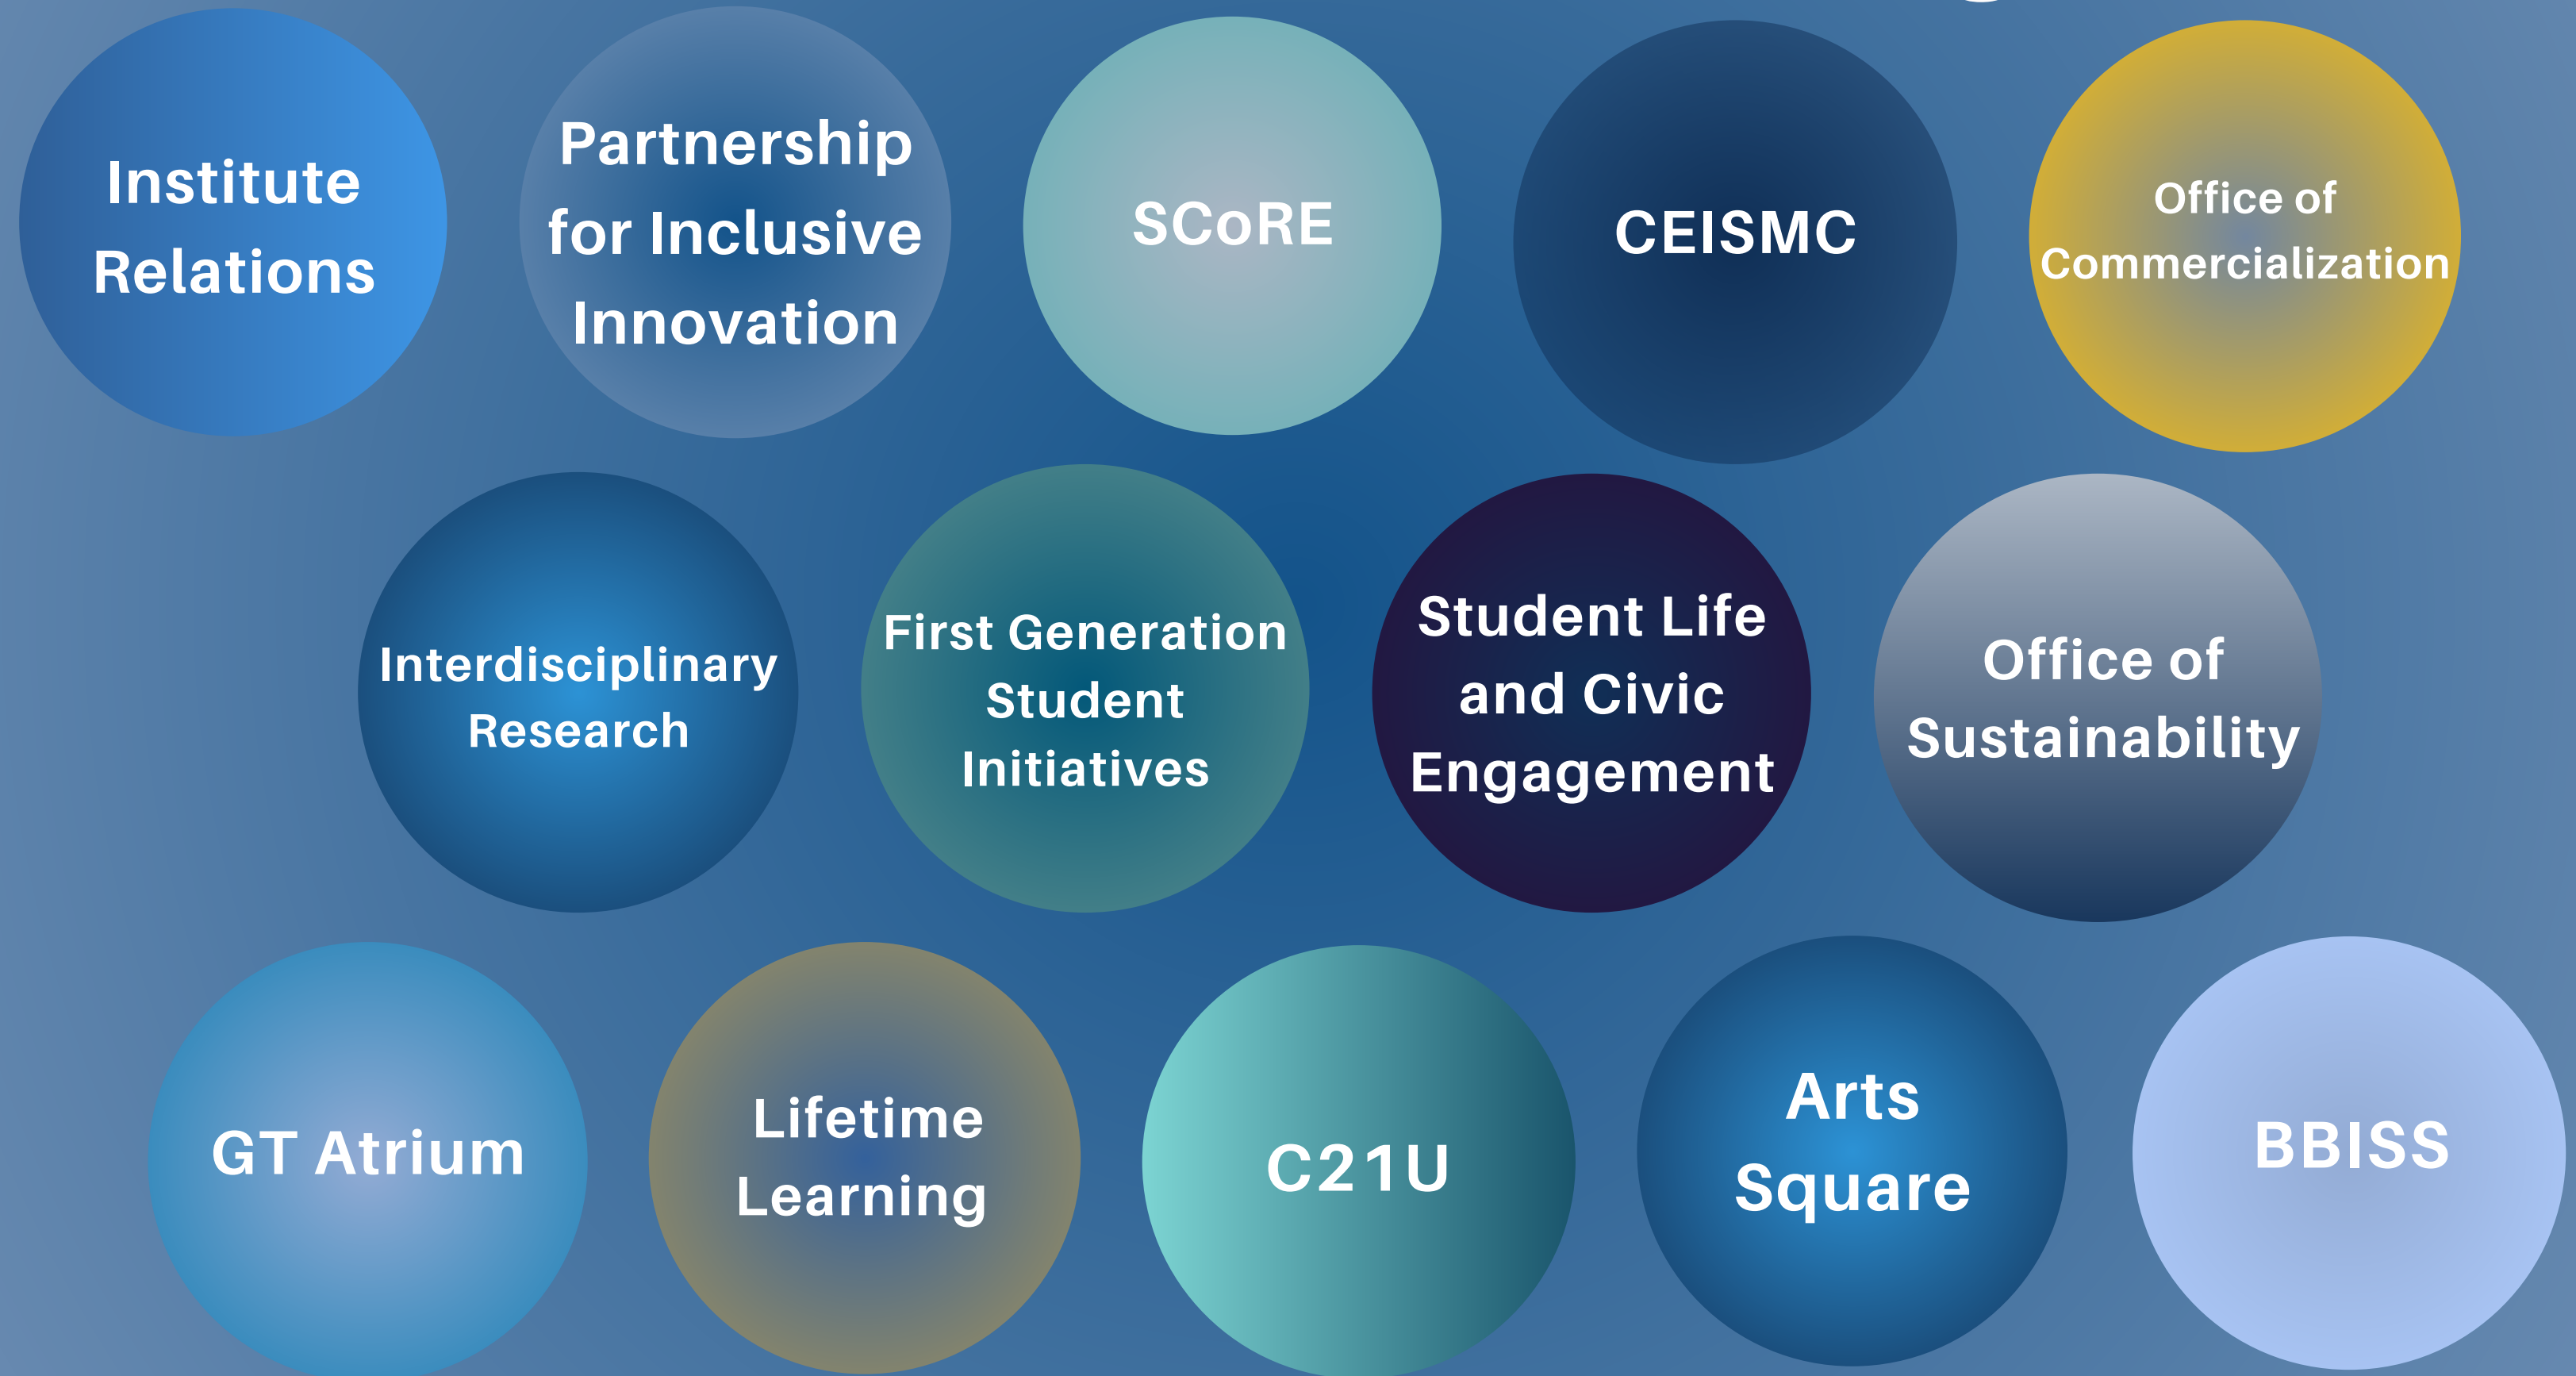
Institute Relations

Partnership for Inclusive Innovation

SCoRE

CEISMC

Office of Commercialization

Interdisciplinary Research

First Generation Student Initiatives

Student Life and Civic Engagement

Office of Sustainability

GT Atrium

Lifetime Learning

C21U

Arts Square

BBISS